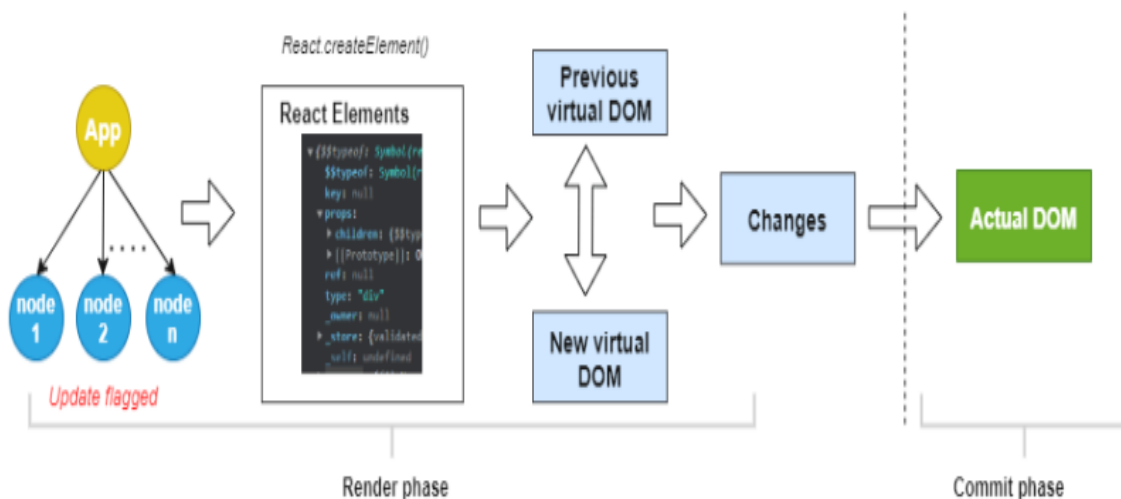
React.createElement()

App

node 1

node 2

node n

Update flagged

React Elements

▾{$$typeof: Symbol(re
$$typeof: Symbol(r
key: null
▾props:
▸children: {$$typ
▸[[Prototype]]: O
ref: null
type: "div"
_owner: null
▸_store: {validated
_self: undefined

Previous virtual DOM

New virtual DOM

Changes

Actual DOM

Render phase

Commit phase